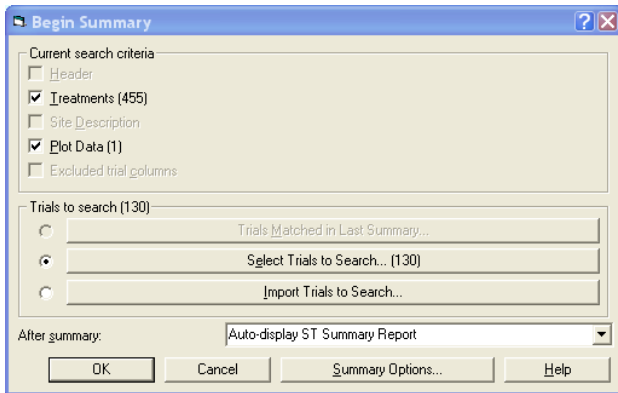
Begin Summary

Current search criteria
Header
Treatments (455)
Site Description
Plot Data (1)
Excluded trial columns

Trials to search (130)
Trials Matched in Last Summary...
Select Trials to Search... (130)
Import Trials to Search...

After summary: Auto-display ST Summary Report

OK
Cancel
Summary Options...
Help